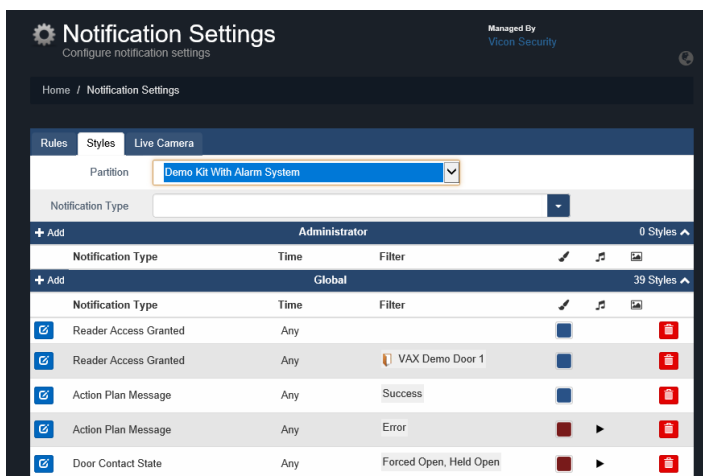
Notification Settings
Configure notification settings

Managed By
Vicon Security

Home / Notification Settings

Rules Styles Live Camera

Partition Demo Kit With Alarm System

Notification Type

+ Add Administrator 0 Styles

| Notification Type | Time | Filter |
|---|---|---|

+ Add Global 39 Styles

| Notification Type | Time | Filter |
|---|---|---|
| Reader Access Granted | Any | |
| Reader Access Granted | Any | VAX Demo Door 1 |
| Action Plan Message | Any | Success |
| Action Plan Message | Any | Error |
| Door Contact State | Any | Forced Open, Held Open |